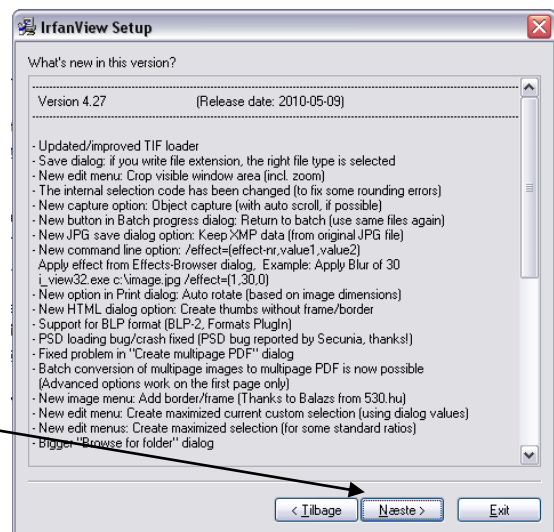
IrfanView Setup

What's new in this version?

Version 4.27          (Release date: 2010-05-09)

- Updated/improved TIF loader
- Save dialog: if you write file extension, the right file type is selected
- New edit menu: Crop visible window area (incl. zoom)
- The internal selection code has been changed (to fix some rounding errors)
- New capture option: Object capture (with auto scroll, if possible)
- New button in Batch progress dialog: Return to batch (use same files again)
- New JPG save dialog option: Keep XMP data (from original JPG file)
- New command line option: /effect=(effect-nr,value1,value2)
Apply effect from Effects-Browser dialog, Example: Apply Blur of 30
i_view32.exe c:\image.jpg /effect=(1,30,0)
- New option in Print dialog: Auto rotate (based on image dimensions)
- New HTML dialog option: Create thumbs without frame/border
- Support for BLP format (BLP-2, Formats PlugIn)
- PSD loading bug/crash fixed (PSD bug reported by Secunia, thanks!)
- Fixed problem in "Create multipage PDF" dialog
- Batch conversion of multipage images to multipage PDF is now possible
(Advanced options work on the first page only)
- New image menu: Add border/frame (Thanks to Balazs from 530.hu)
- New edit menu: Create maximized current custom selection (using dialog values)
- New edit menu: Create maximized selection (for some standard ratios)
- Bigger "Browse for folder" dialog

< Tilbage    Næste >    Exit